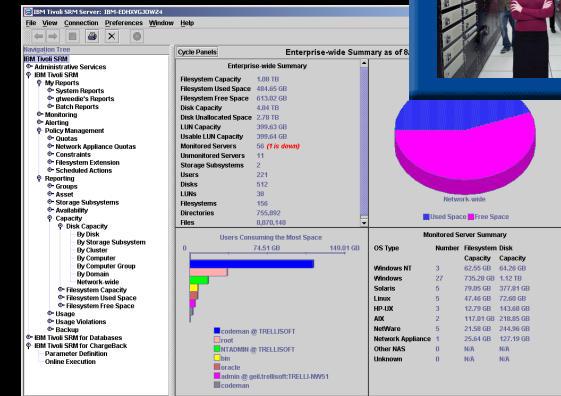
IBM Tivoli SRM Server: IBM-EDHXYGJOWZ4

File View Connection Preferences Window Help

Navigation Tree

IBM Tivoli SRM
Administrative Services
IBM Tivoli SRM
My Reports
System Reports
gtweedie's Reports
Batch Reports
Monitoring
Alerting
Policy Management
Quotas
Network Appliance Quotas
Constraints
Filesystem Extension
Scheduled Actions
Reporting
Groups
Asset
Storage Subsystems
Availability
Capacity
Disk Capacity
By Disk
By Storage Subsystem
By Cluster
By Computer
By Computer Group
By Domain
Network-wide
Filesystem Capacity
Filesystem Used Space
Filesystem Free Space
Usage
Usage Violations
Backup
IBM Tivoli SRM for Databases
IBM Tivoli SRM for ChargeBack
Parameter Definition
Online Execution

Cycle Panels

Enterprise-wide Summary as of 8

Enterprise-wide Summary

| | |
|---|---|
| Filesystem Capacity | 1.08 TB |
| Filesystem Used Space | 484.65 GB |
| Filesystem Free Space | 613.02 GB |
| Disk Capacity | 4.84 TB |
| Disk Unallocated Space | 2.78 TB |
| LUN Capacity | 399.63 GB |
| Usable LUN Capacity | 399.63 GB |
| Monitored Servers | 56 (1 is down) |
| Unmonitored Servers | 11 |
| Storage Subsystems | 2 |
| Users | 221 |
| Disks | 512 |
| LUNs | 38 |
| Filesystems | 156 |
| Directories | 755,892 |
| Files | 8,870,148 |

Network-wide

Used Space Free Space

Users Consuming the Most Space

0 74.51 GB 149.01 GB

codeman @ TRELLISOFT
root
NTADMIN @ TRELLISOFT
bin
oracle
admin @ gell.trellisoft.TRELLI-NW51
codeman

Monitored Server Summary

| OS Type | Number | Filesystem Capacity | Disk Capacity |
|---|---|---|---|
| Windows NT | 3 | 62.55 GB | 64.26 GB |
| Windows | 27 | 735.29 GB | 1.12 TB |
| Solaris | 5 | 79.05 GB | 377.81 GB |
| Linux | 5 | 47.46 GB | 72.60 GB |
| HP-UX | 3 | 12.79 GB | 143.68 GB |
| AIX | 2 | 117.01 GB | 218.85 GB |
| NetWare | 5 | 21.58 GB | 244.96 GB |
| Network Appliance | 1 | 25.64 GB | 127.19 GB |
| Other NAS | 0 | N/A | N/A |
| Unknown | 0 | N/A | N/A |